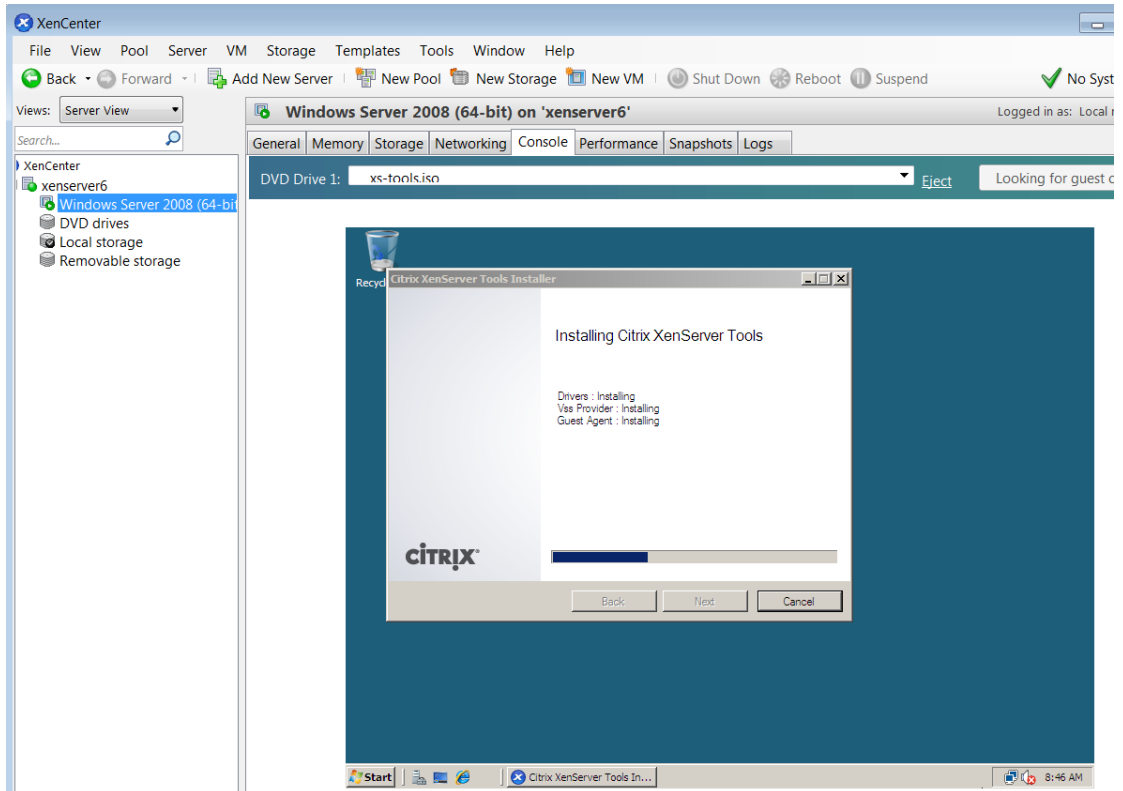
XenCenter

File View Pool Server VM Storage Templates Tools Window Help

Back Forward Add New Server New Pool New Storage New VM Shut Down Reboot Suspend No Syst

Views: Server View

Search...

XenCenter
xenserver6
Windows Server 2008 (64-bit
DVD drives
Local storage
Removable storage

Windows Server 2008 (64-bit) on 'xenserver6'

Logged in as: Local

General Memory Storage Networking Console Performance Snapshots Logs

DVD Drive 1: xs-tools.iso Eject Looking for guest c

Recyc

Citrix XenServer Tools Installer

Installing Citrix XenServer Tools

Drivers : Installing
Vss Provider : Installing
Guest Agent : Installing

CiTRIX

Back Next Cancel

Start Citrix XenServer Tools In... 8:46 AM